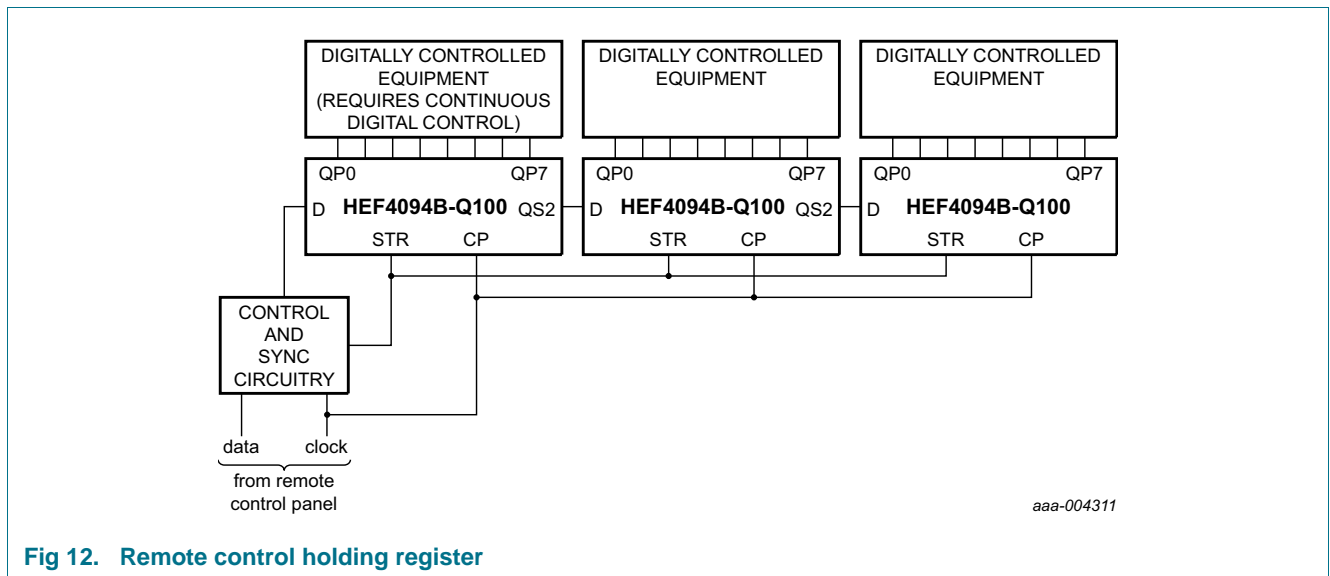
DIGITALLY CONTROLLED EQUIPMENT (REQUIRES CONTINUOUS DIGITAL CONTROL)

DIGITALLY CONTROLLED EQUIPMENT

DIGITALLY CONTROLLED EQUIPMENT

QP0 QP7
D HEF4094B-Q100 QS2
STR CP

QP0 QP7
D HEF4094B-Q100 QS2
STR CP

QP0 QP7
D HEF4094B-Q100
STR CP

CONTROL AND SYNC CIRCUITRY

data clock
from remote control panel

aaa-004311

Fig 12. Remote control holding register